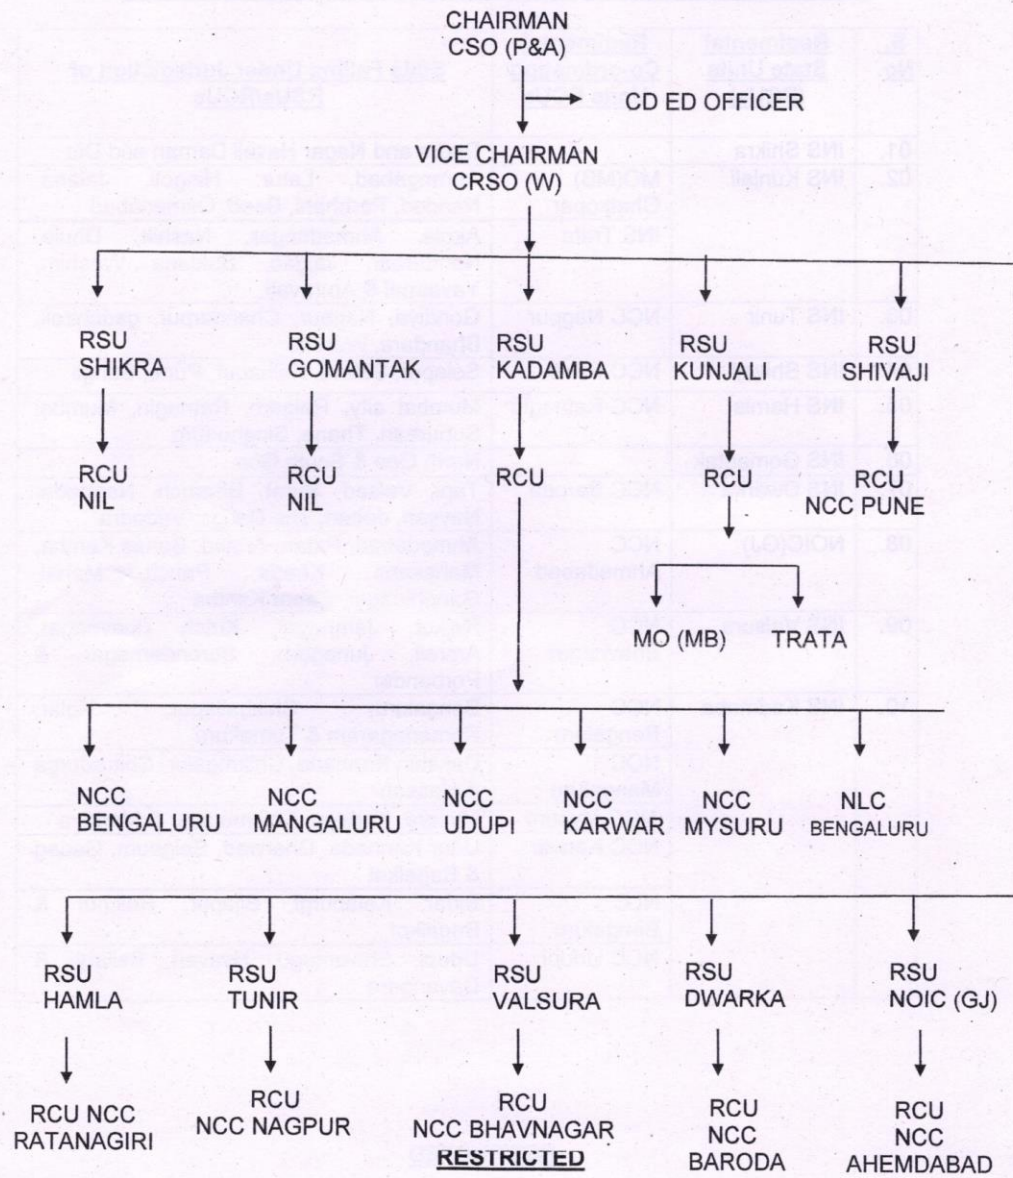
CHAIRMAN
CSO (P&A)

CD ED OFFICER

VICE CHAIRMAN
CRSO (W)

RSU SHIKRA

RSU GOMANTAK

RSU KADAMBA

RSU KUNJALI

RSU SHIVAJI

RCU NIL

RCU NIL

RCU

RCU

RCU NCC PUNE

MO (MB)

TRATA

NCC BENGALURU

NCC MANGALURU

NCC UDUPI

NCC KARWAR

NCC MYSURU

NLC BENGALURU

RSU HAMLA

RSU TUNIR

RSU VALSURA

RSU DWARKA

RSU NOIC (GJ)

RCU NCC RATANAGIRI

RCU NCC NAGPUR

RCU NCC BHAVNAGAR

RCU NCC BARODA

RCU NCC AHEMDABAD

RESTRICTED